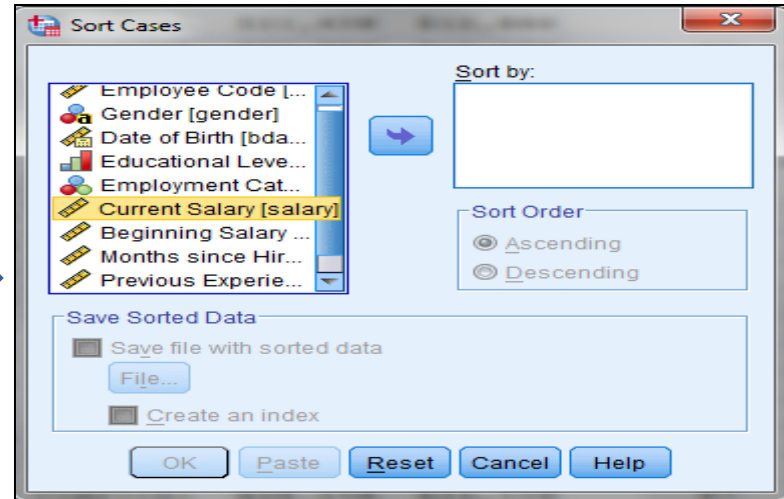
Sort Cases

Employee Code [...
Gender [gender]
Date of Birth [bda...
Educational Leve...
Employment Cat...
Current Salary [salary]
Beginning Salary ...
Months since Hir...
Previous Experie...

Sort by:

Sort Order
Ascending
Descending

Save Sorted Data
Save file with sorted data
File...
Create an index

OK Paste Reset Cancel Help